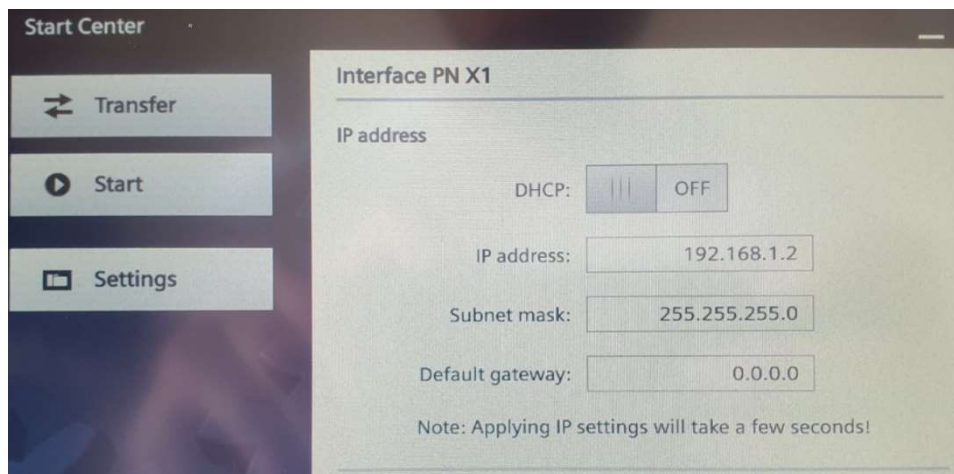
Start Center

Transfer

Start

Settings

Interface PN X1

IP address

DHCP: OFF

IP address: 192.168.1.2

Subnet mask: 255.255.255.0

Default gateway: 0.0.0.0

Note: Applying IP settings will take a few seconds!